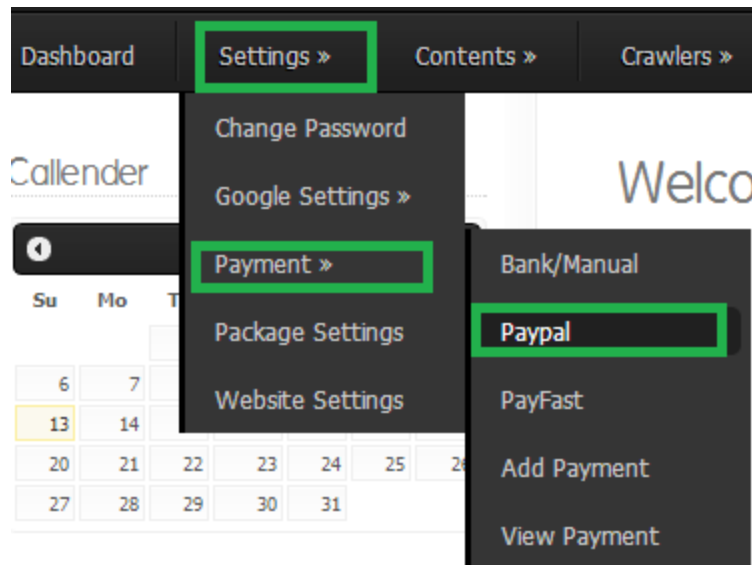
Dashboard Settings » Contents » Crawlers »

Change Password
Google Settings »
Payment »
Package Settings
Website Settings

Bank/Manual
Paypal
PayFast
Add Payment
View Payment

Callender

Su Mo T
6 7
13 14
20 21 22 23 24 25 26
27 28 29 30 31

Welco